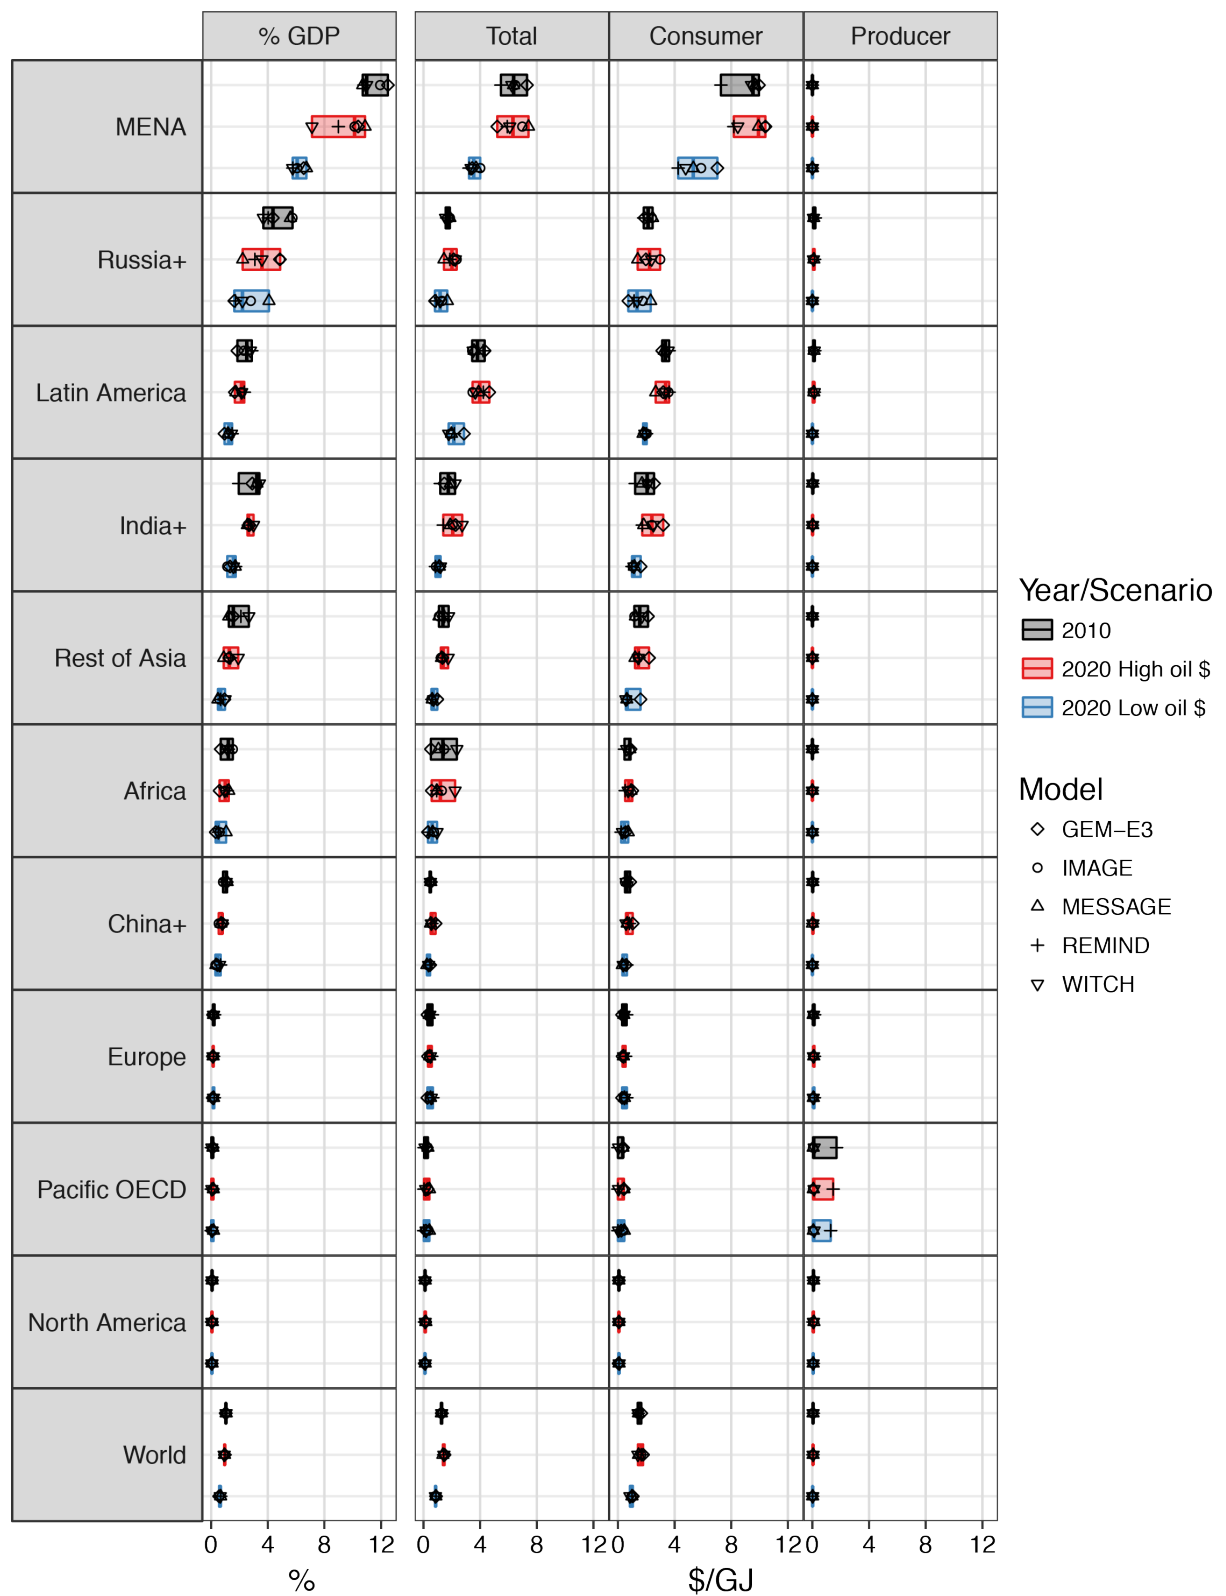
% GDP | Total | Consumer | Producer

MENA
Russia+
Latin America
India+
Rest of Asia
Africa
China+
Europe
Pacific OECD
North America
World

0 4 8 12
0 4 8 12
0 4 8 12
0 4 8 12

%

$/GJ

Year/Scenario
2010
2020 High oil $
2020 Low oil $

Model
GEM–E3
IMAGE
MESSAGE
REMIND
WITCH